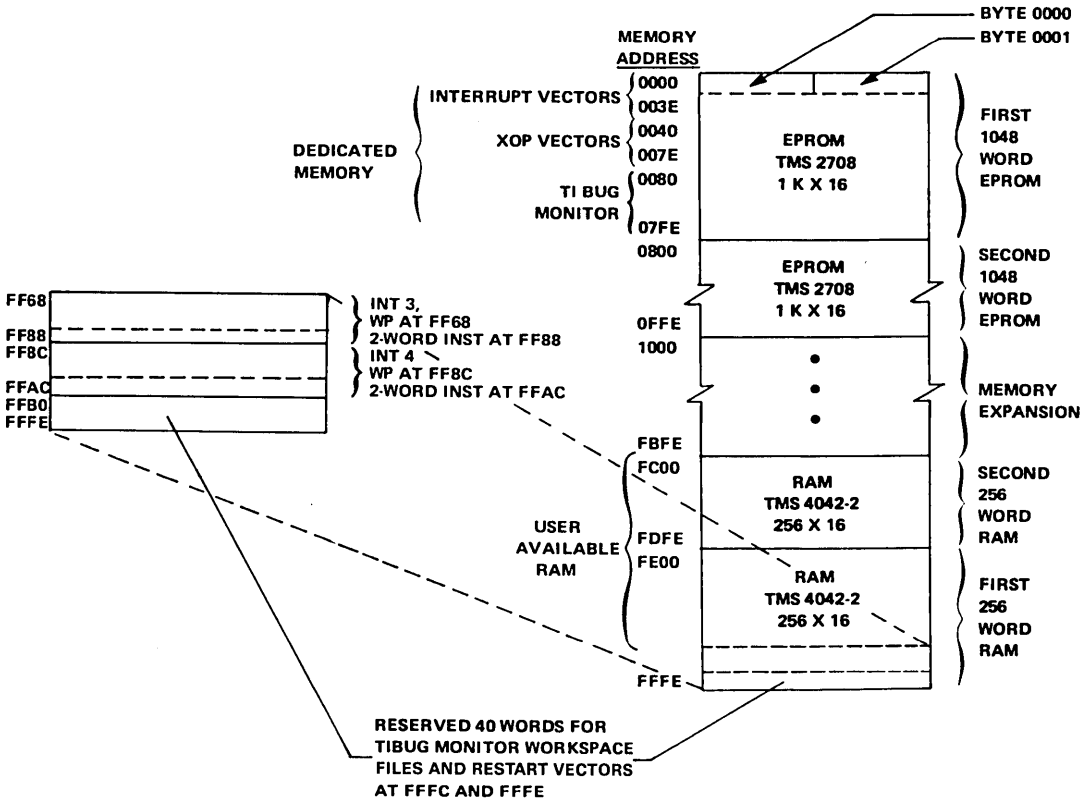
BYTE 0000
BYTE 0001

MEMORY ADDRESS

DEDICATED MEMORY

INTERRUPT VECTORS
XOP VECTORS
TI BUG MONITOR

0000
003E
0040
007E
0080
07FE

EPROM
TMS 2708
1 K X 16

FIRST 1048 WORD EPROM

0800
0FFE

EPROM
TMS 2708
1 K X 16

SECOND 1048 WORD EPROM

1000

MEMORY EXPANSION

FBFE

FF68
FF88
FF8C
FFAC
FFB0
FFFE

INT 3,
WP AT FF68
2-WORD INST AT FF88
INT 4
WP AT FF8C
2-WORD INST AT FFAC

USER AVAILABLE RAM

FC00
FDFE
FE00
FFFE

RAM
TMS 4042-2
256 X 16

SECOND 256 WORD RAM

RAM
TMS 4042-2
256 X 16

FIRST 256 WORD RAM

RESERVED 40 WORDS FOR TIBUG MONITOR WORKSPACE FILES AND RESTART VECTORS AT FFFC AND FFFE